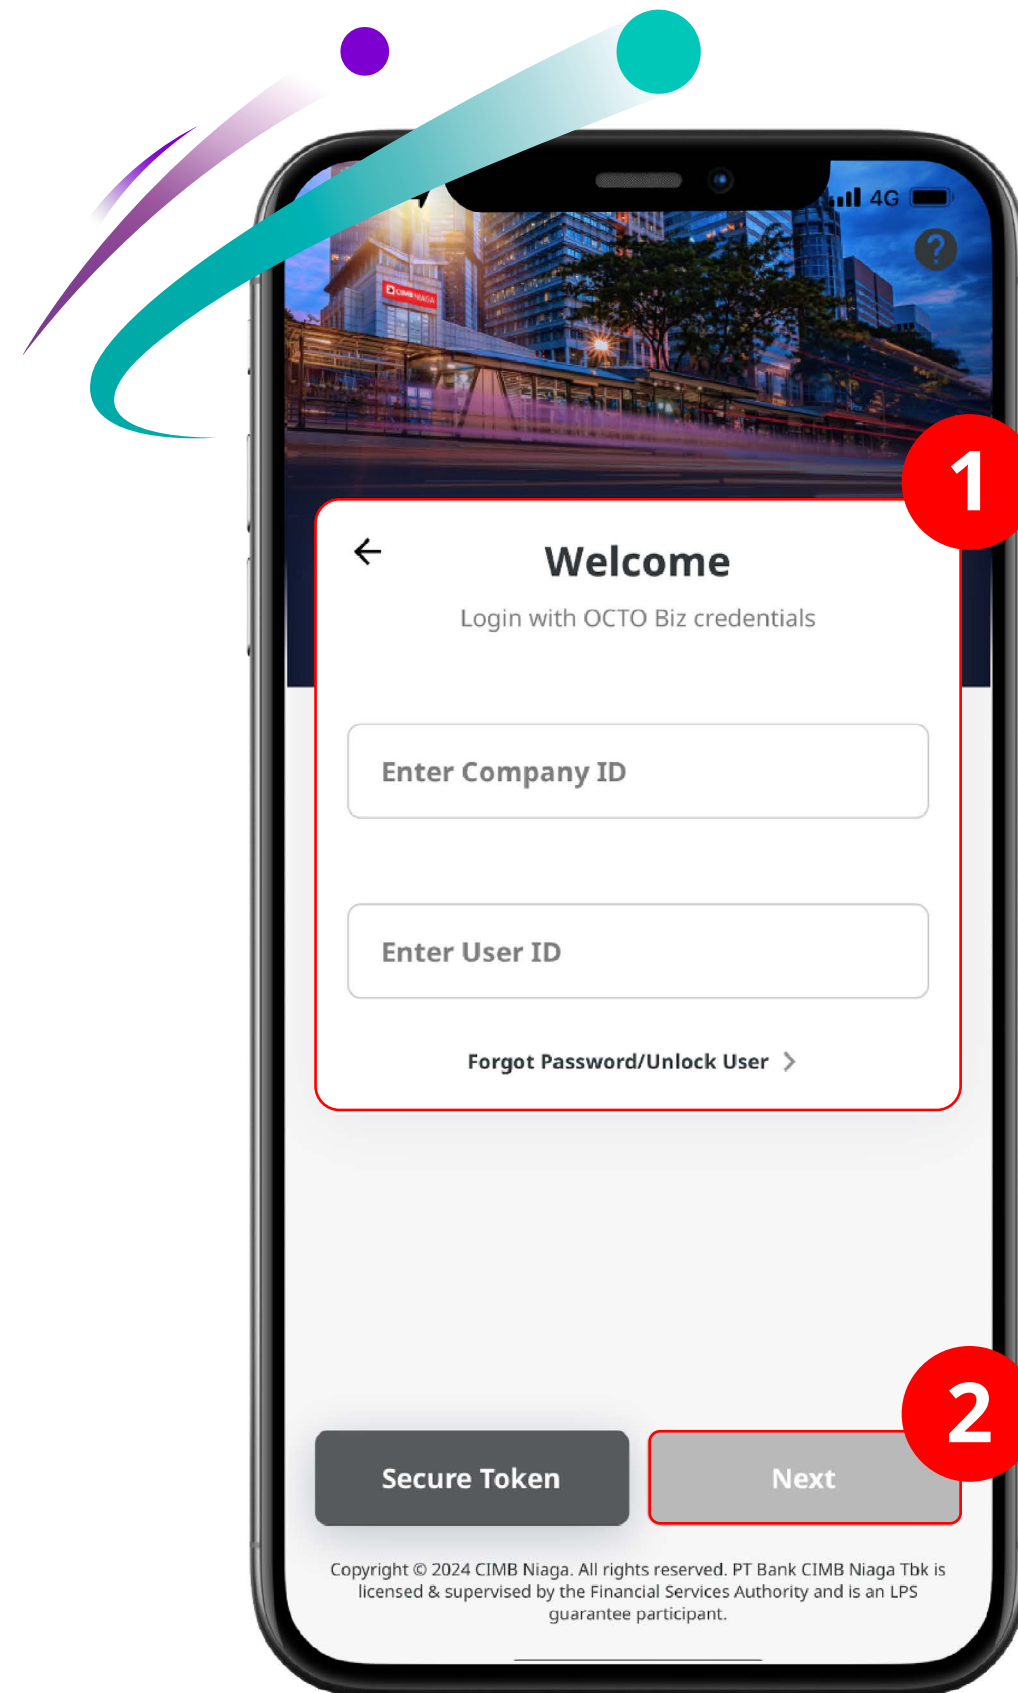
4G

?

CIMB NIAGA

1

Welcome

Login with OCTO Biz credentials

Enter Company ID

Enter User ID

Forgot Password/Unlock User >

2

Secure Token

Next

Copyright © 2024 CIMB Niaga. All rights reserved. PT Bank CIMB Niaga Tbk is licensed & supervised by the Financial Services Authority and is an LPS guarantee participant.